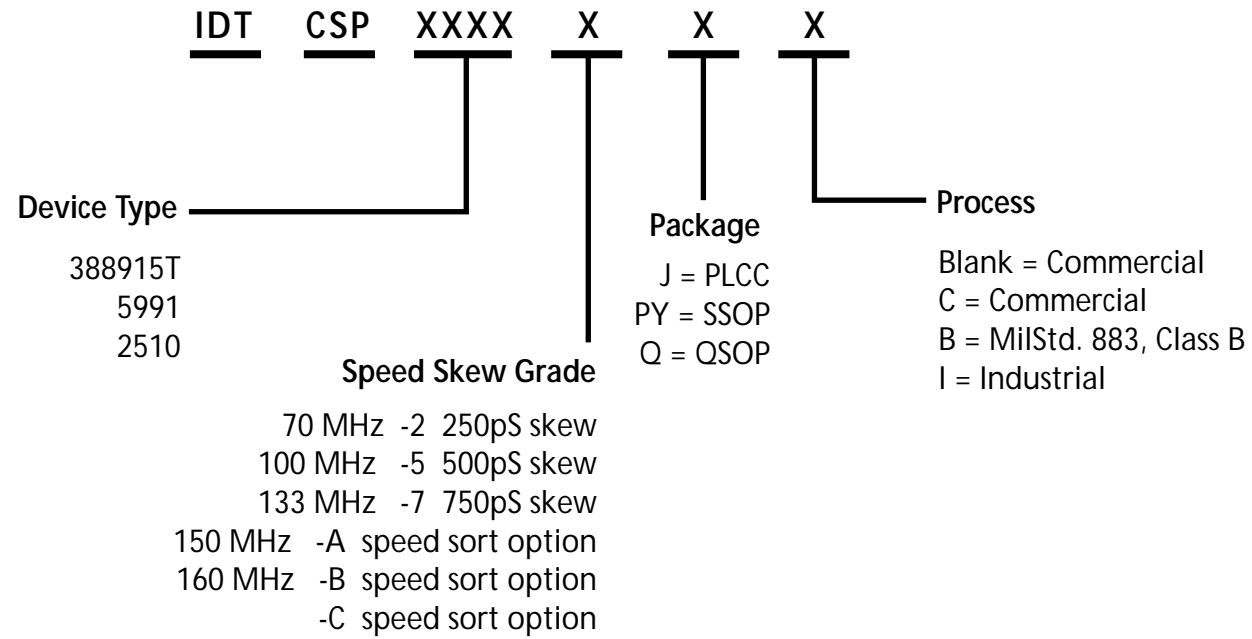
IDT CSP XXXX X X X

Device Type

388915T
5991
2510

Speed Skew Grade

70 MHz -2 250pS skew
100 MHz -5 500pS skew
133 MHz -7 750pS skew
150 MHz -A speed sort option
160 MHz -B speed sort option
-C speed sort option

Package

J = PLCC
PY = SSOP
Q = QSOP

Process

Blank = Commercial
C = Commercial
B = MilStd. 883, Class B
I = Industrial